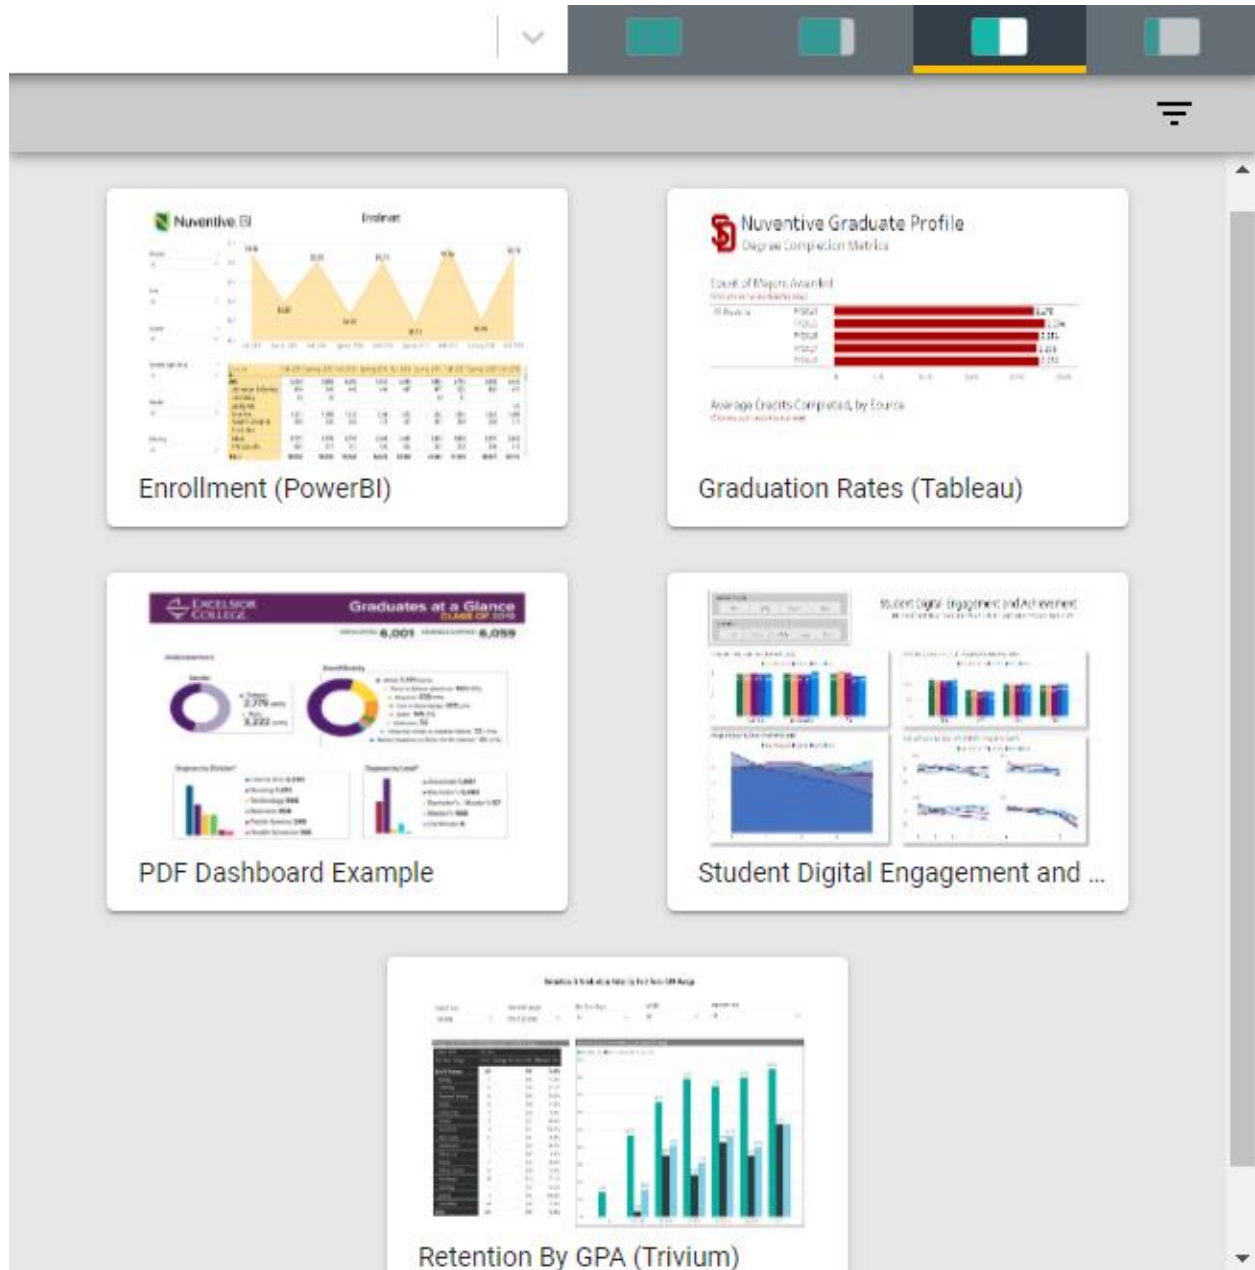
Nuventive.BI

Enrollment

Enrollment (PowerBI)

Nuventive Graduate Profile

Degree Completion Metrics

Count of Majors Awarded

Average Credits Completed, by Source

Graduation Rates (Tableau)

EXCELSIOR COLLEGE

Graduates at a Glance

CLASS OF 2018

6,001

6,059

PDF Dashboard Example

Student Digital Engagement and Achievement

Student Digital Engagement and ...

Retention By GPA (Trivium)